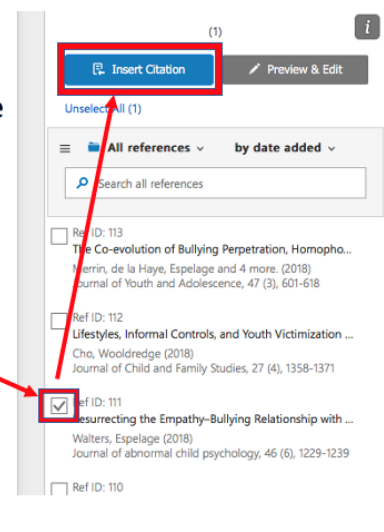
i

(1)

Insert Citation

Preview & Edit

Unselect All (1)

All references

by date added

Search all references

Ref ID: 113
The Co-evolution of Bullying Perpetration, Homopho...
Merrin, de la Haye, Espelage and 4 more. (2018)
Journal of Youth and Adolescence, 47 (3), 601-618

Ref ID: 112
Lifestyles, Informal Controls, and Youth Victimization ...
Cho, Wooldredge (2018)
Journal of Child and Family Studies, 27 (4), 1358-1371

Ref ID: 111
Resurrecting the Empathy–Bullying Relationship with ...
Walters, Espelage (2018)
Journal of abnormal child psychology, 46 (6), 1229-1239

Ref ID: 110